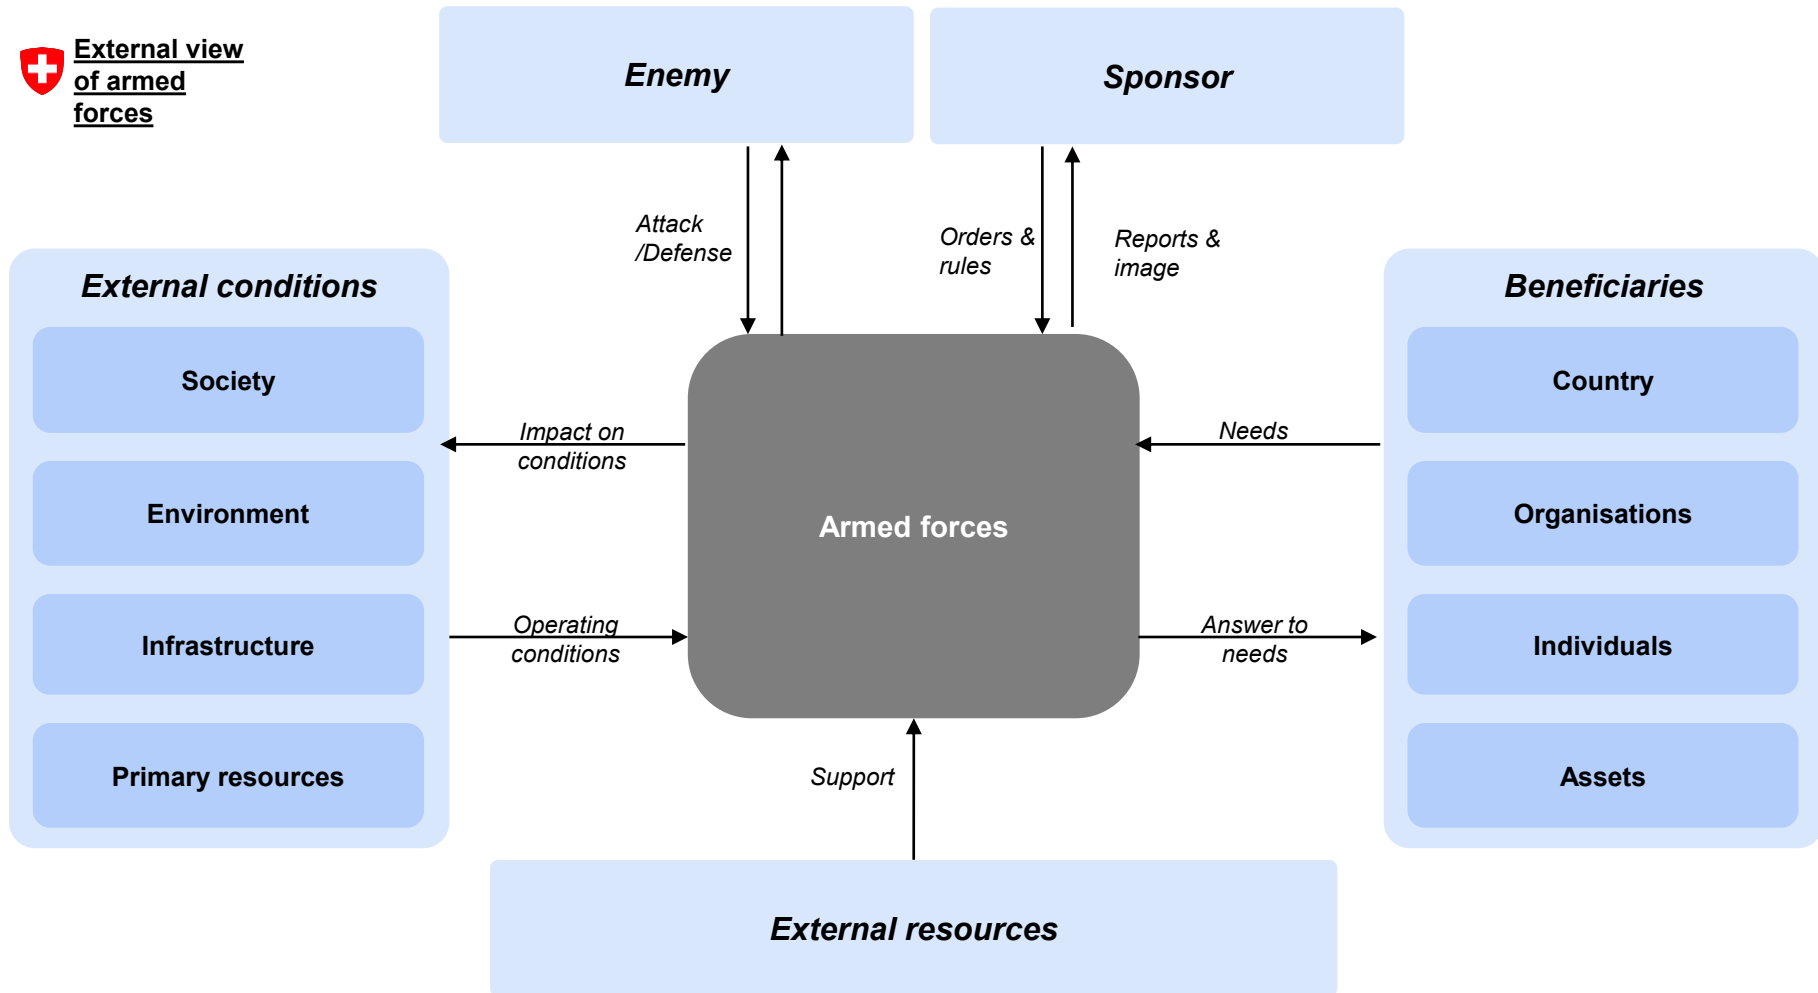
External view of armed forces

Enemy

Sponsor

Attack /Defense

Orders & rules

Reports & image

External conditions

Society

Environment

Infrastructure

Primary resources

Impact on conditions

Operating conditions

Armed forces

Needs

Answer to needs

Beneficiaries

Country

Organisations

Individuals

Assets

Support

External resources